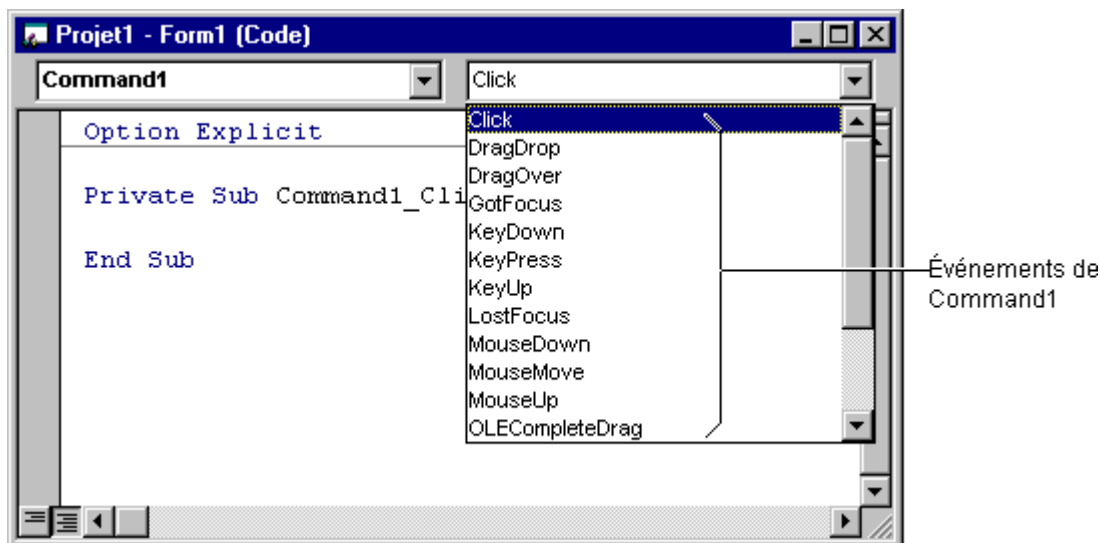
Projet1 - Form1 (Code)

Command1

Click

Option Explicit

Private Sub Command1_Cli

End Sub

Click
DragDrop
DragOver
GotFocus
KeyDown
KeyPress
KeyUp
LostFocus
MouseDown
MouseMove
MouseUp
OLECompleteDrag

Événements de Command1